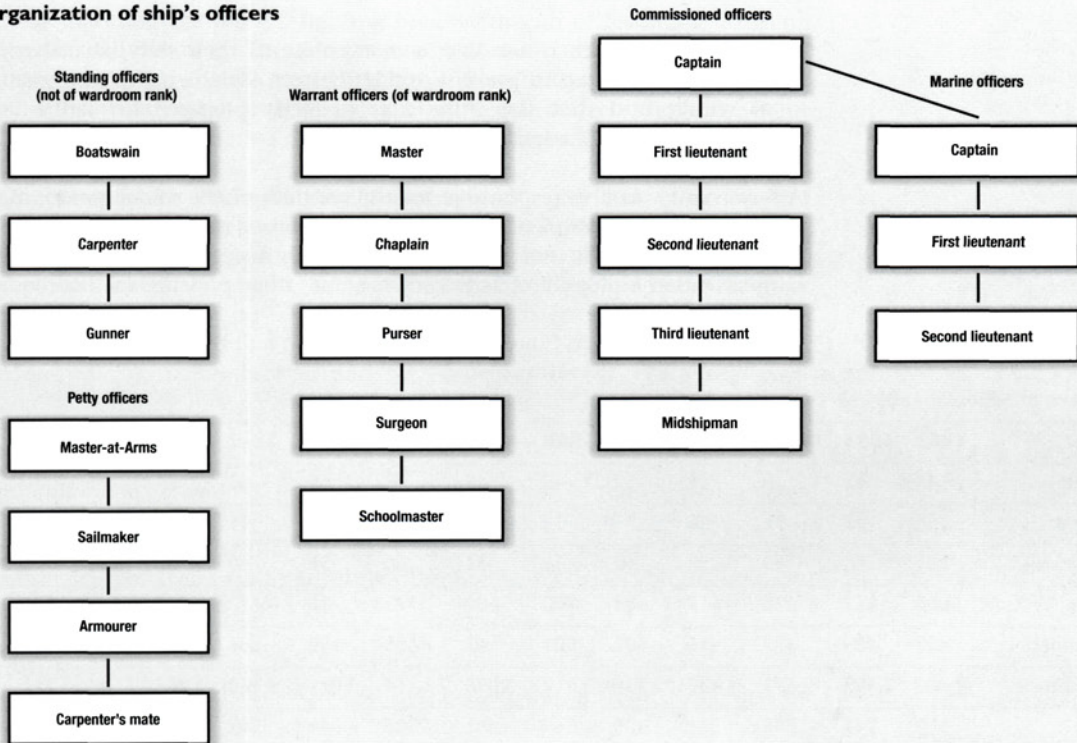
rganization of ship's officers

Standing officers (not of wardroom rank)

Boatswain

Carpenter

Gunner

Petty officers

Master-at-Arms

Sailmaker

Armourer

Carpenter's mate

Warrant officers (of wardroom rank)

Master

Chaplain

Purser

Surgeon

Schoolmaster

Commissioned officers

Captain

First lieutenant

Second lieutenant

Third lieutenant

Midshipman

Marine officers

Captain

First lieutenant

Second lieutenant